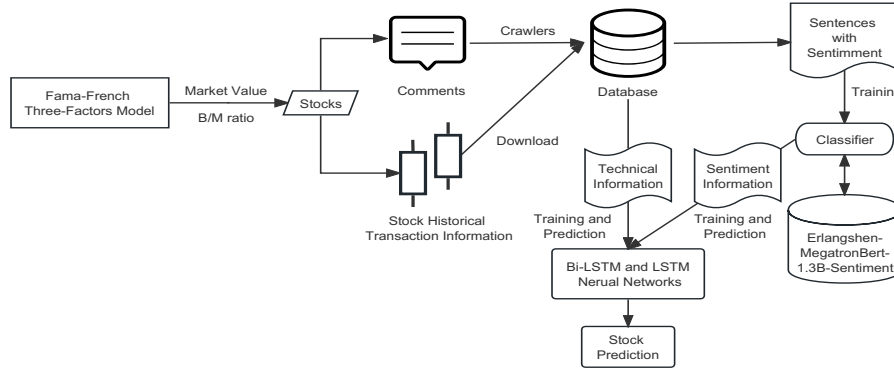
Fama-French Three-Factors Model

Market Value

B/M ratio

Stocks

Comments

Crawlers

Database

Sentences with Sentimment

Trainin

Classifier

Download

Stock Historical Transaction Information

Technical Information

Sentiment Information

Training and Prediction

Training and Prediction

Erlangshen-MegatronBert-1.3B-Sentiment

Bi-LSTM and LSTM Nerual Networks

Stock Prediction